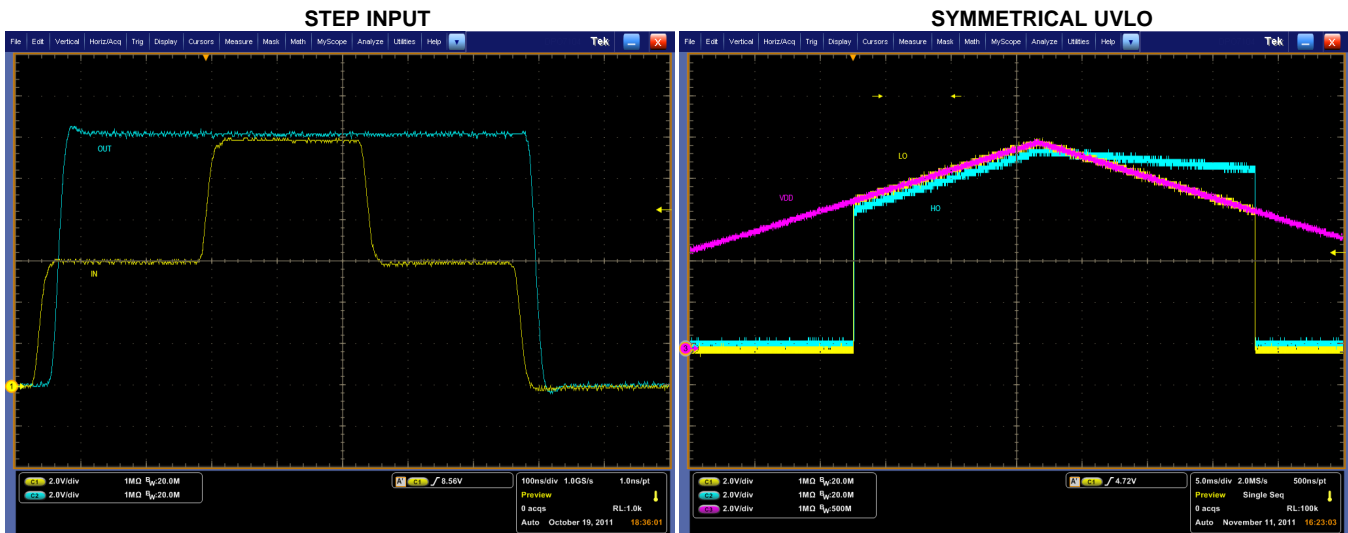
STEP INPUT

File Edit Vertical Horiz/Acq Trig Display Cursors Measure Mask Math MyScope Analyze Utilities Help

Tek

OUT

IN

1

C1 2.0V/div 1MΩ $B_W$:20.0M
C2 2.0V/div 1MΩ $B_W$:20.0M

A C1 ∫ 8.56V

100ns/div 1.0GS/s 1.0ns/pt
Preview
0 acqs RL:1.0k
Auto October 19, 2011 18:36:01

SYMMETRICAL UVLO

File Edit Vertical Horiz/Acq Trig Display Cursors Measure Mask Math MyScope Analyze Utilities Help

Tek

LO

VDD

HO

C1 2.0V/div 1MΩ $B_W$:20.0M
C2 2.0V/div 1MΩ $B_W$:20.0M
C3 2.0V/div 1MΩ $B_W$:500M

A C1 ∫ 4.72V

5.0ms/div 2.0MS/s 500ns/pt
Preview Single Seq
0 acqs RL:100k
Auto November 11, 2011 16:23:03